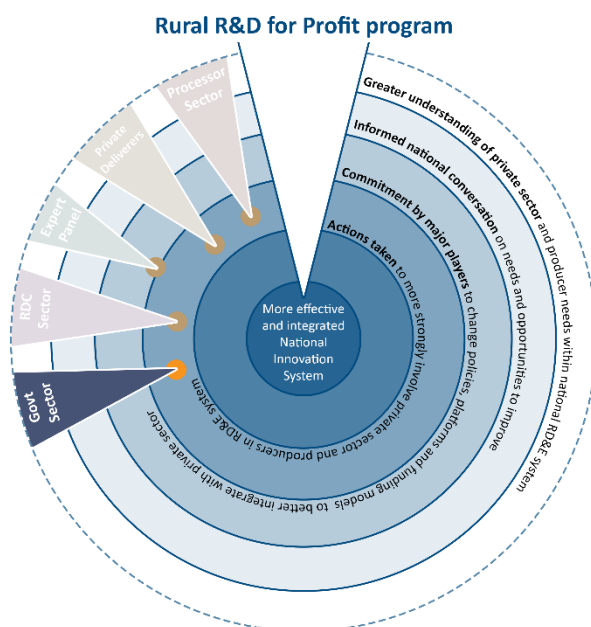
Rural R&D for Profit program

Processor Sector

Private Deliverers

Expert Panel

RDC Sector

Govt Sector

Greater understanding of private sector and producer needs within national RD&E system

Informed national conversation on needs and opportunities to improve

Commitment by major players to change policies, platforms and funding models to better integrate with private sector

Actions taken to more strongly involve private sector and producers in RD&E system

More effective and integrated National Innovation System